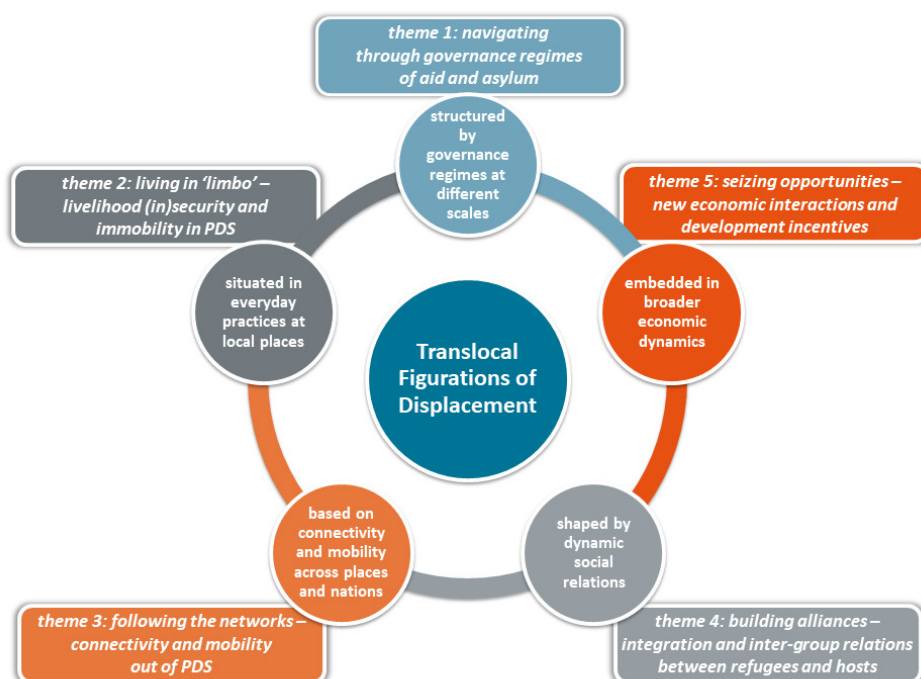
theme 1: navigating through governance regimes of aid and asylum

structured by governance regimes at different scales

theme 2: living in 'limbo' – livelihood (in)security and immobility in PDS

theme 5: seizing opportunities – new economic interactions and development incentives

situated in everyday practices at local places

embedded in broader economic dynamics

Translocal Figurations of Displacement

based on connectivity and mobility across places and nations

shaped by dynamic social relations

theme 3: following the networks – connectivity and mobility out of PDS

theme 4: building alliances – integration and inter-group relations between refugees and hosts